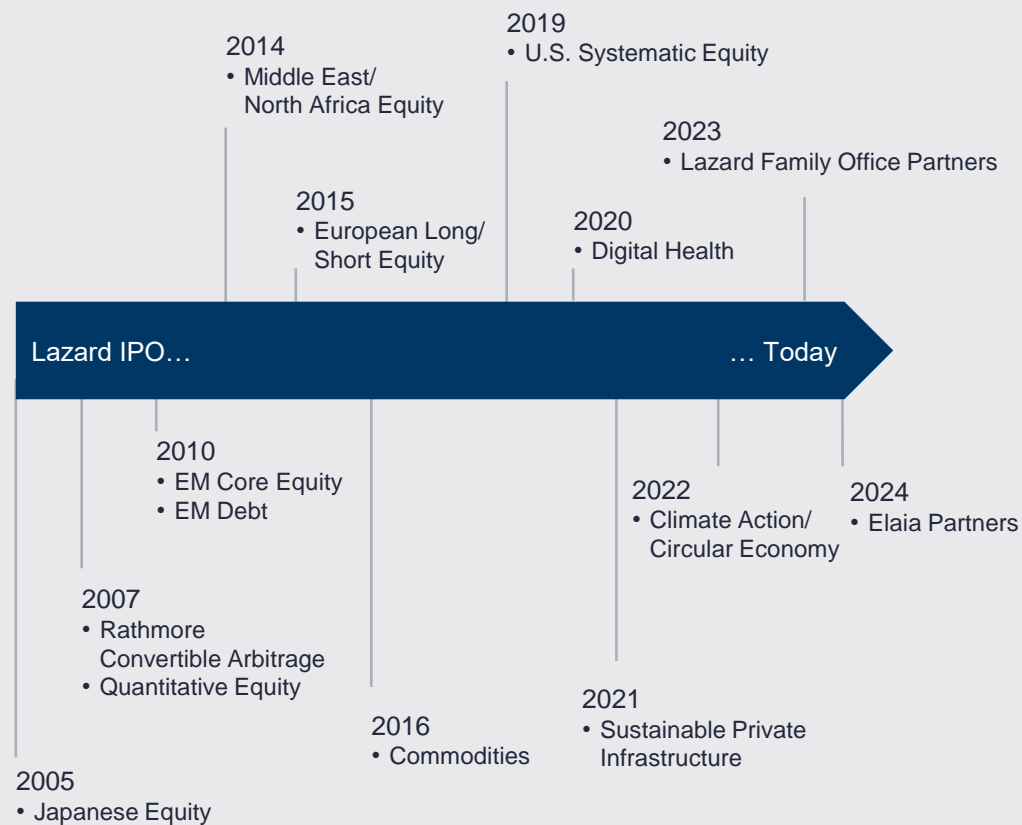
2019
• U.S. Systematic Equity

2014
• Middle East/ North Africa Equity

2023
• Lazard Family Office Partners

2015
• European Long/ Short Equity

2020
• Digital Health

Lazard IPO…

… Today

2010
• EM Core Equity
• EM Debt

2022
• Climate Action/ Circular Economy

2024
• Elaia Partners

2007
• Rathmore Convertible Arbitrage
• Quantitative Equity

2021
• Sustainable Private Infrastructure

2016
• Commodities

2005
• Japanese Equity